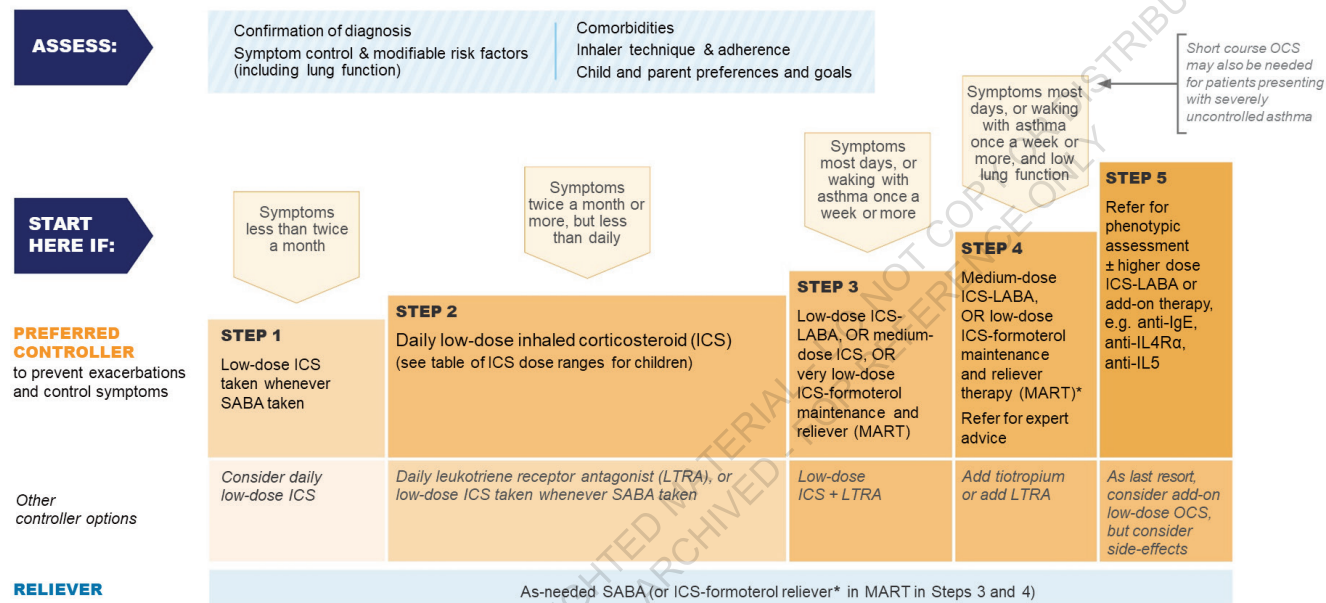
ASSESS:

Confirmation of diagnosis
Symptom control & modifiable risk factors (including lung function)

Comorbidities
Inhaler technique & adherence
Child and parent preferences and goals

Short course OCS may also be needed for patients presenting with severely uncontrolled asthma

START HERE IF:

Symptoms less than twice a month

Symptoms twice a month or more, but less than daily

Symptoms most days, or waking with asthma once a week or more

Symptoms most days, or waking with asthma once a week or more, and low lung function

PREFERRED CONTROLLER
to prevent exacerbations and control symptoms

STEP 1
Low-dose ICS taken whenever SABA taken

STEP 2
Daily low-dose inhaled corticosteroid (ICS)
(see table of ICS dose ranges for children)

STEP 3
Low-dose ICS-LABA, OR medium-dose ICS, OR very low-dose ICS-formoterol maintenance and reliever (MART)

STEP 4
Medium-dose ICS-LABA, OR low-dose ICS-formoterol maintenance and reliever therapy (MART)*
Refer for expert advice

STEP 5
Refer for phenotypic assessment ± higher dose ICS-LABA or add-on therapy, e.g. anti-IgE, anti-IL4Rα, anti-IL5

Other controller options

Consider daily low-dose ICS

Daily leukotriene receptor antagonist (LTRA), or low-dose ICS taken whenever SABA taken

Low-dose ICS + LTRA

Add tiotropium or add LTRA

As last resort, consider add-on low-dose OCS, but consider side-effects

RELIEVER

As-needed SABA (or ICS-formoterol reliever* in MART in Steps 3 and 4)

COPYRIGHTED MATERIAL - DO NOT COPY OR DISTRIBUTE
ARCHIVED - FOR REFERENCE ONLY